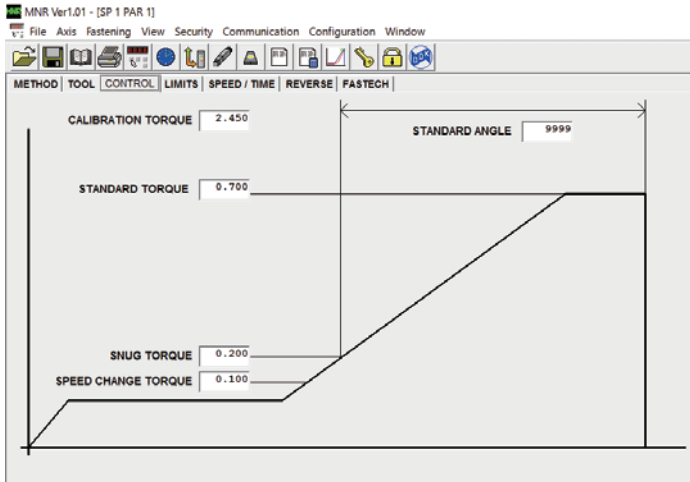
MNR Ver1.01 - [SP 1 PAR 1]

File Axis Fastening View Security Communication Configuration Window

METHOD | TOOL | CONTROL | LIMITS | SPEED / TIME | REVERSE | FASTECH

CALIBRATION TORQUE 2.450

STANDARD ANGLE 9999

STANDARD TORQUE 0.700

SNUG TORQUE 0.200

SPEED CHANGE TORQUE 0.100